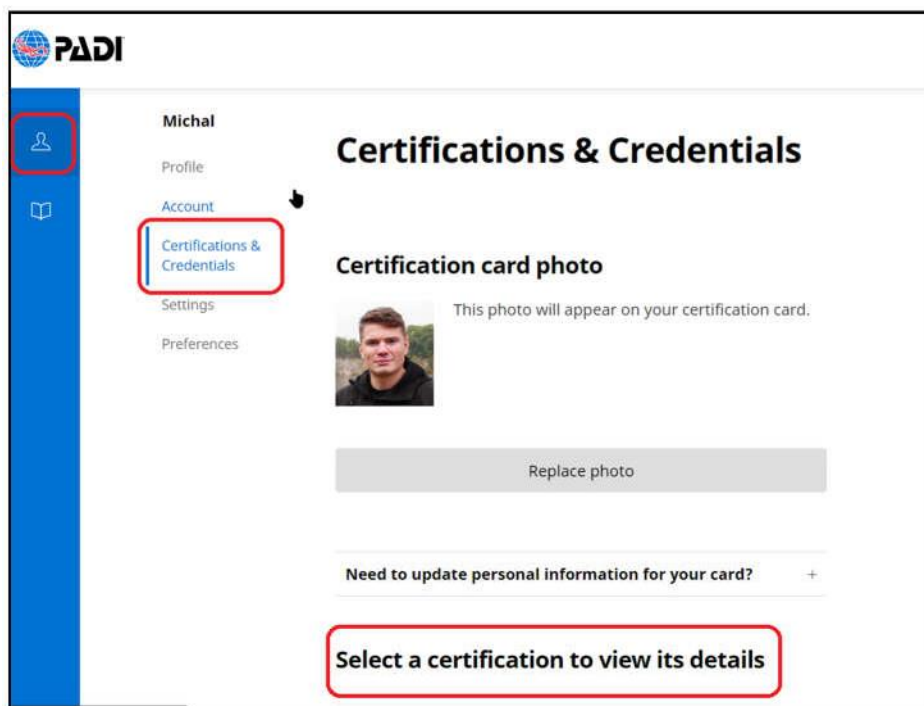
PADI

Michal

Profile

Account

Certifications & Credentials

Settings

Preferences

Certifications & Credentials

Certification card photo

This photo will appear on your certification card.

Replace photo

Need to update personal information for your card? +

Select a certification to view its details